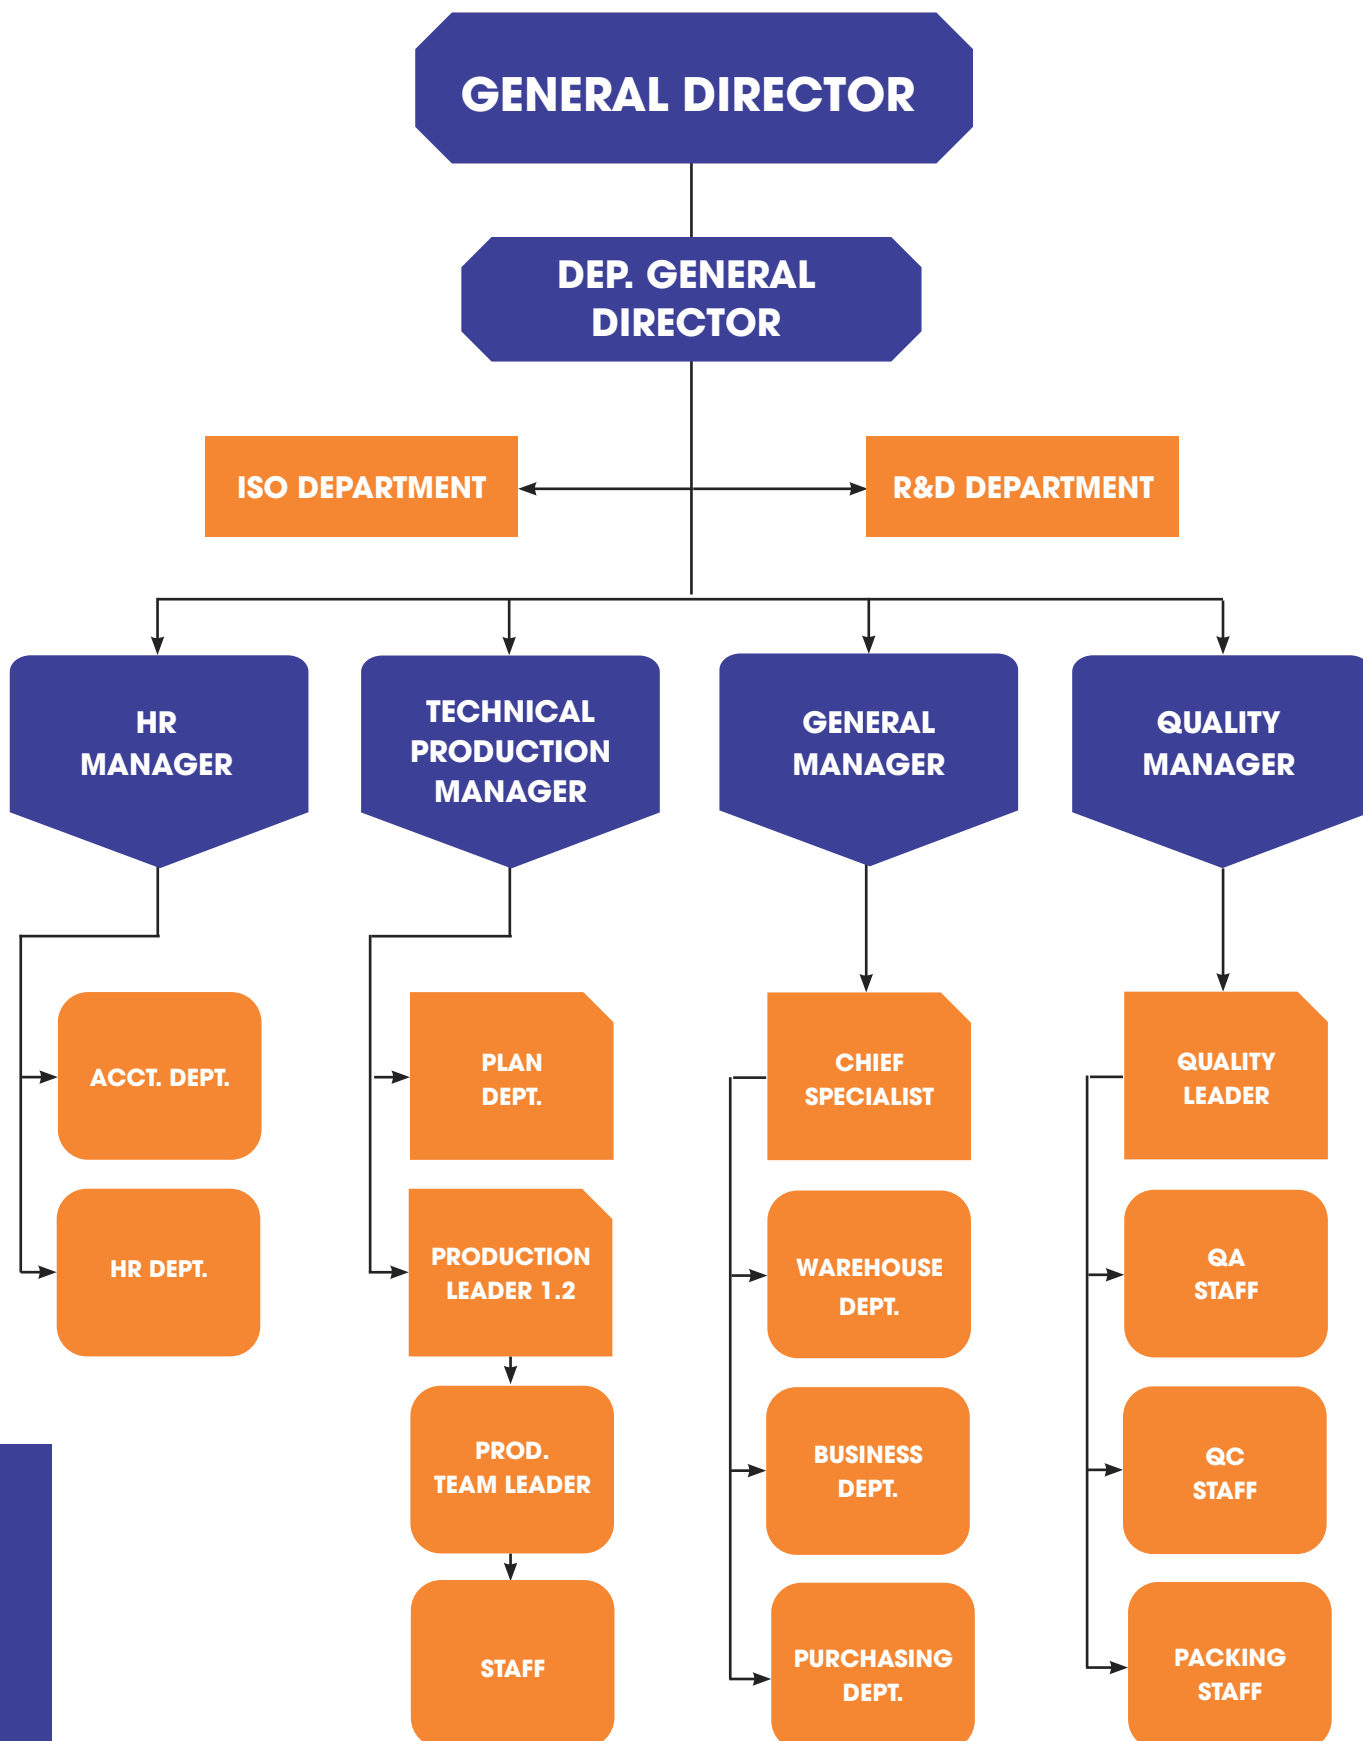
GENERAL DIRECTOR

DEP. GENERAL DIRECTOR

ISO DEPARTMENT

R&D DEPARTMENT

HR MANAGER

TECHNICAL PRODUCTION MANAGER

GENERAL MANAGER

QUALITY MANAGER

ACCT. DEPT.

HR DEPT.

PLAN DEPT.

PRODUCTION LEADER 1.2

PROD. TEAM LEADER

STAFF

CHIEF SPECIALIST

WAREHOUSE DEPT.

BUSINESS DEPT.

PURCHASING DEPT.

QUALITY LEADER

QA STAFF

QC STAFF

PACKING STAFF